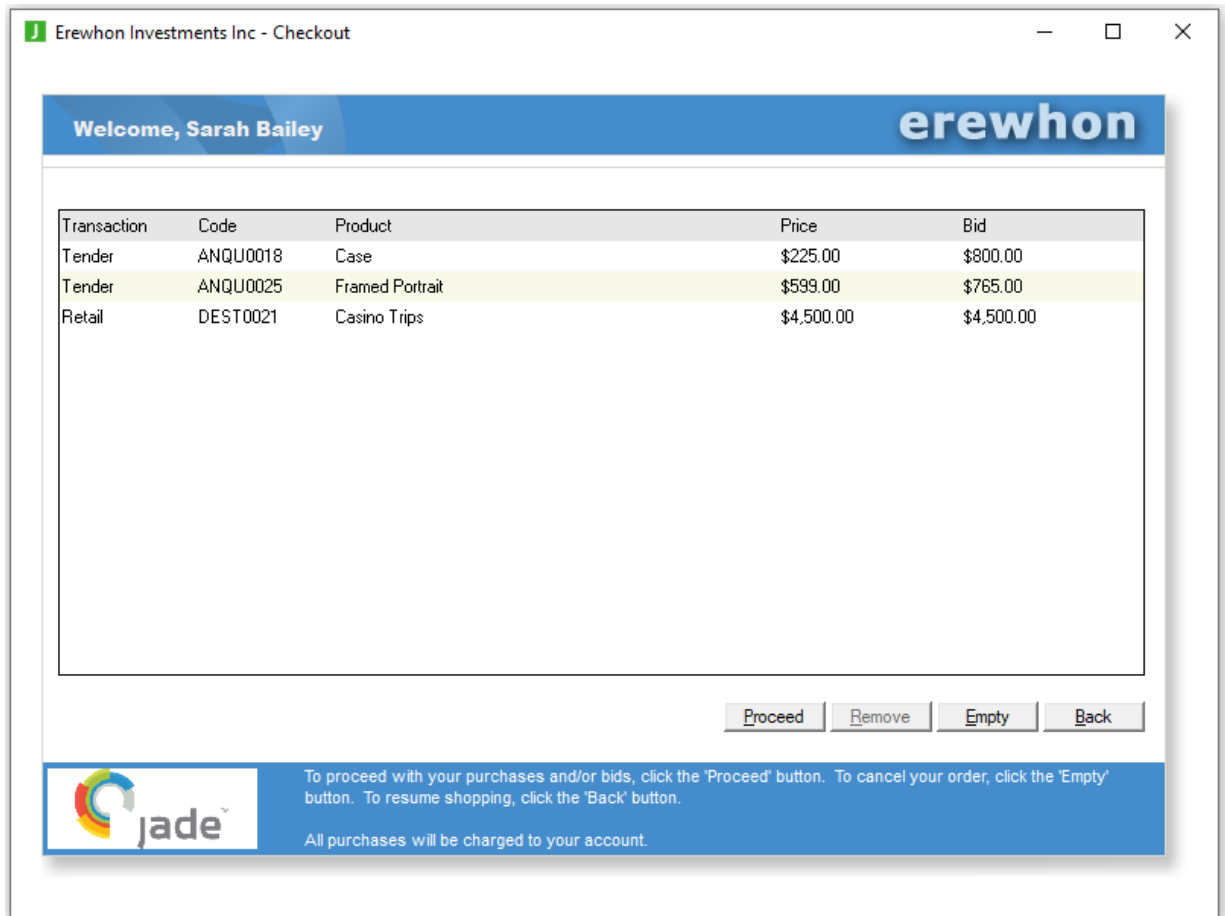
J Erewhon Investments Inc - Checkout

Welcome, Sarah Bailey

erewhon

| Transaction | Code | Product | Price | Bid |
|---|---|---|---|---|
| Tender | ANQU0018 | Case | \$225.00 | \$800.00 |
| Tender | ANQU0025 | Framed Portrait | \$599.00 | \$765.00 |
| Retail | DEST0021 | Casino Trips | \$4,500.00 | \$4,500.00 |

Proceed Remove Empty Back

jade

To proceed with your purchases and/or bids, click the 'Proceed' button. To cancel your order, click the 'Empty' button. To resume shopping, click the 'Back' button.

All purchases will be charged to your account.